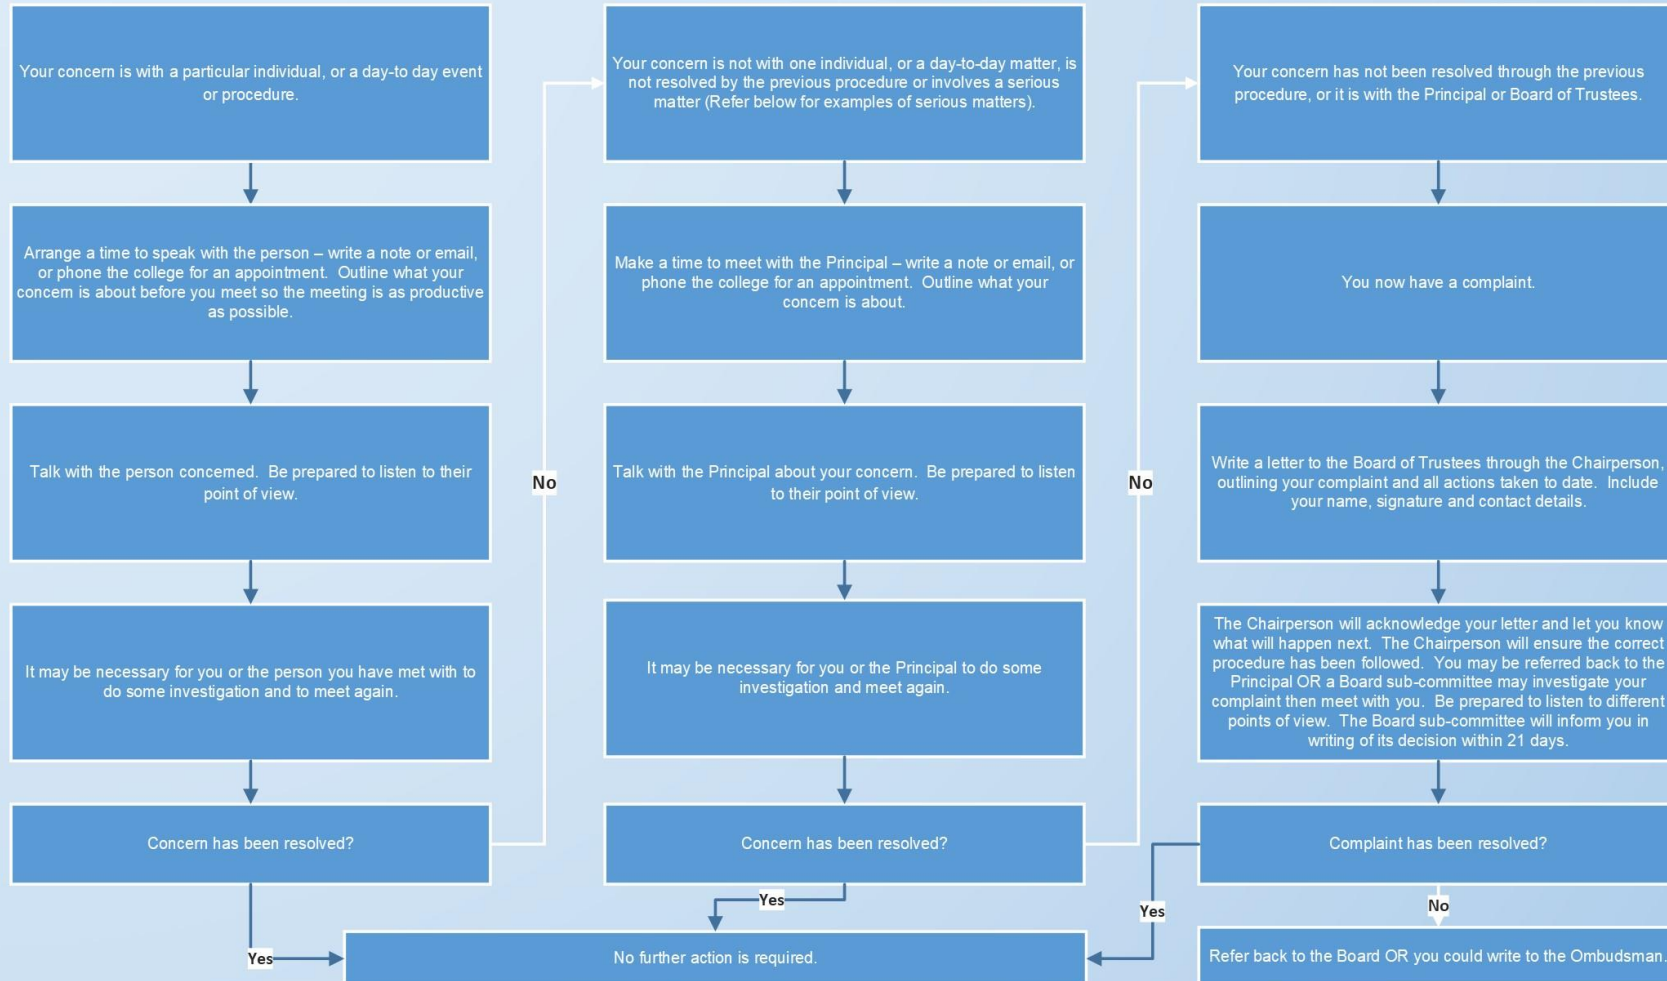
Your concern is with a particular individual, or a day-to day event or procedure.

Arrange a time to speak with the person – write a note or email, or phone the college for an appointment. Outline what your concern is about before you meet so the meeting is as productive as possible.

Talk with the person concerned. Be prepared to listen to their point of view.

It may be necessary for you or the person you have met with to do some investigation and to meet again.

Concern has been resolved?

Yes

No

Your concern is not with one individual, or a day-to-day matter, is not resolved by the previous procedure or involves a serious matter (Refer below for examples of serious matters).

Make a time to meet with the Principal – write a note or email, or phone the college for an appointment. Outline what your concern is about.

Talk with the Principal about your concern. Be prepared to listen to their point of view.

It may be necessary for you or the Principal to do some investigation and meet again.

Concern has been resolved?

Yes

No

Your concern has not been resolved through the previous procedure, or it is with the Principal or Board of Trustees.

You now have a complaint.

Write a letter to the Board of Trustees through the Chairperson, outlining your complaint and all actions taken to date. Include your name, signature and contact details.

The Chairperson will acknowledge your letter and let you know what will happen next. The Chairperson will ensure the correct procedure has been followed. You may be referred back to the Principal OR a Board sub-committee may investigate your complaint then meet with you. Be prepared to listen to different points of view. The Board sub-committee will inform you in writing of its decision within 21 days.

Complaint has been resolved?

Yes

No

No further action is required.

Refer back to the Board OR you could write to the Ombudsman.